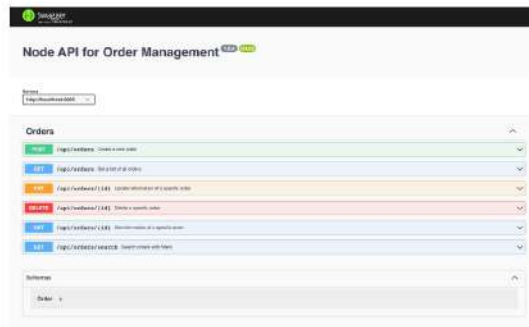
Swagger

Node API for Order Management 1.0.0 OAS3

Servers
http://localhost:3000

Orders

POST /api/orders Create a new order

GET /api/orders Get a list of all orders

PUT /api/orders/{id} Update information of a specific order

DELETE /api/orders/{id} Delete a specific order

GET /api/orders/{id} Get information of a specific order

GET /api/orders/search Search orders with filters

Schemas

Order >